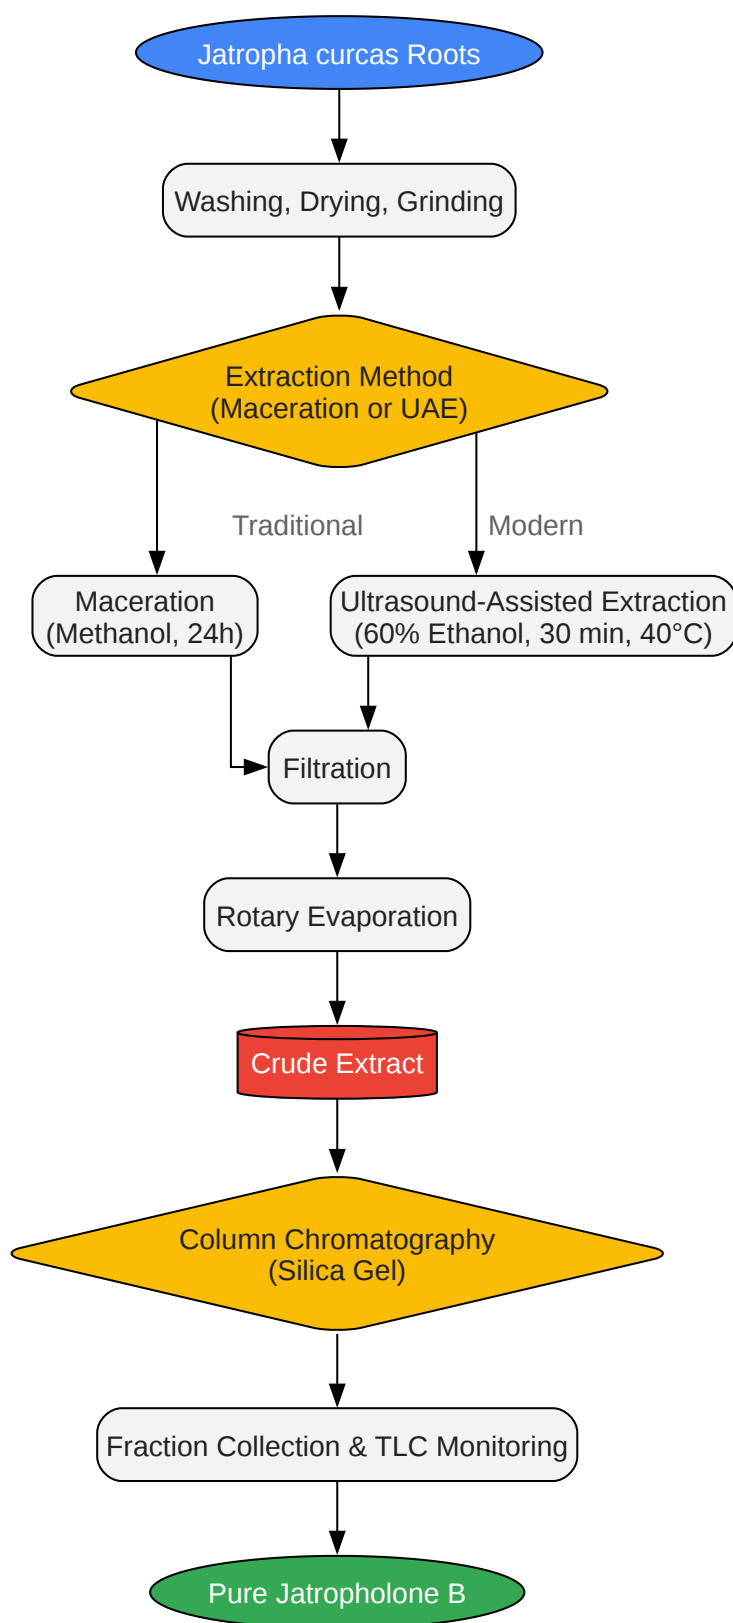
Jatropha curcas Roots

Washing, Drying, Grinding

Extraction Method (Maceration or UAE)

Traditional

Modern

Maceration (Methanol, 24h)

Ultrasound-Assisted Extraction (60% Ethanol, 30 min, 40°C)

Filtration

Rotary Evaporation

Crude Extract

Column Chromatography (Silica Gel)

Fraction Collection & TLC Monitoring

Pure Jatropholone B